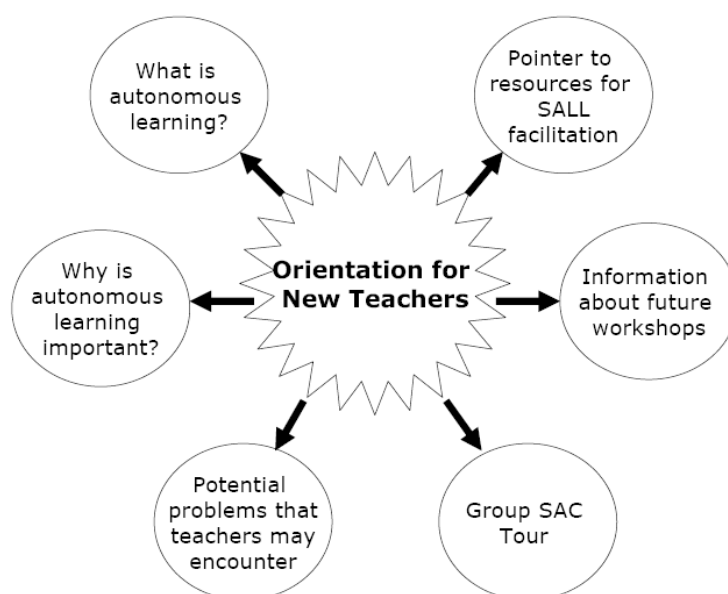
Orientation for New Teachers

What is autonomous learning?

Pointer to resources for SALL facilitation

Why is autonomous learning important?

Information about future workshops

Potential problems that teachers may encounter

Group SAC Tour